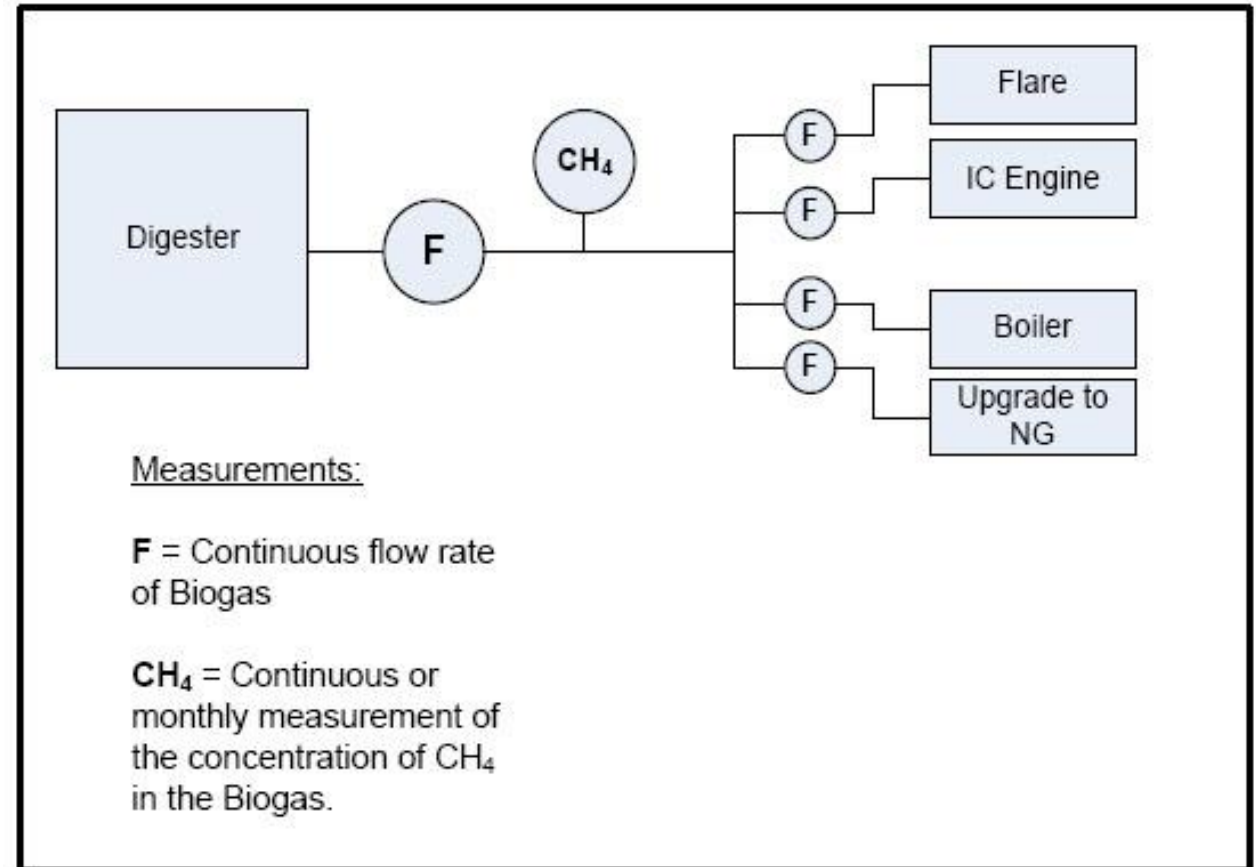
Flare

IC Engine

Digester

F

$CH_4$

F

F

F

F

Boiler

Upgrade to NG

Measurements:

**F** = Continuous flow rate of Biogas

**$CH_4$** = Continuous or monthly measurement of the concentration of $CH_4$ in the Biogas.